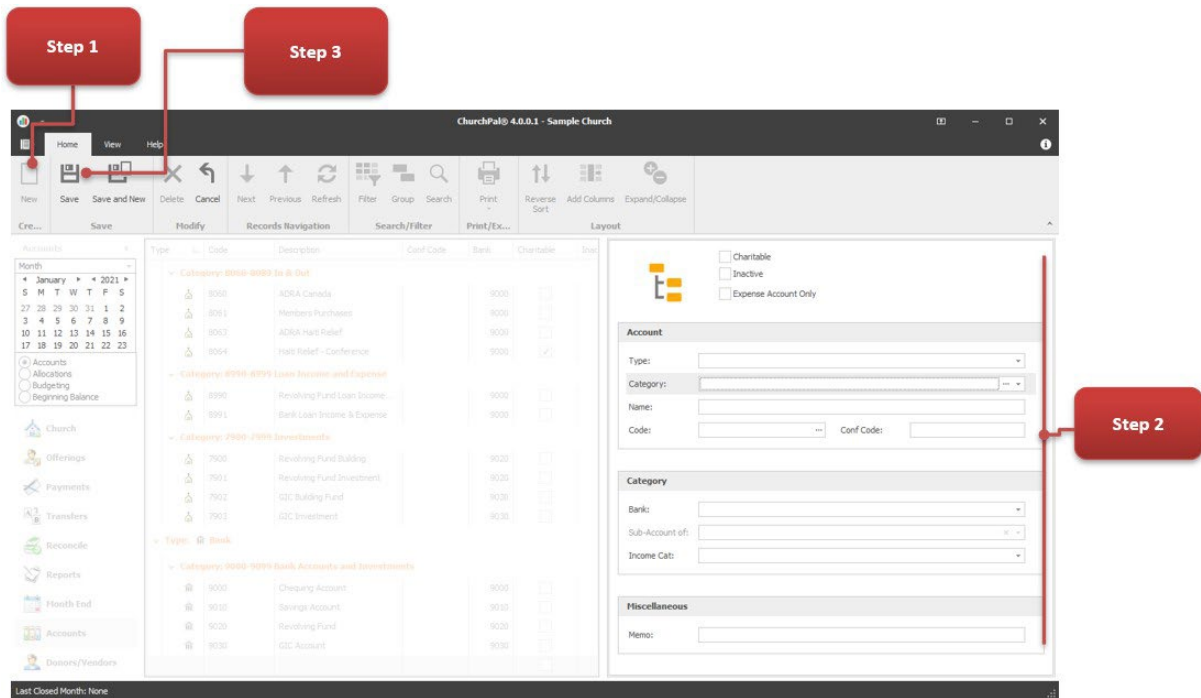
Step 1

Step 3

ChurchPal® 4.0.0.1 - Sample Church

Home View Help

New Save Save and New Delete Cancel Next Previous Refresh Filter Group Search Print Reverse Sort Add Columns Expand/Collapse

Cre... Save Modify Records Navigation Search/Filter Print/Ex... Layout

Accounts

Month

January 2021

| S | M | T | W | T | F | S |
|---|---|---|---|---|---|---|
| 27 | 28 | 29 | 30 | 31 | 1 | 2 |
| 3 | 4 | 5 | 6 | 7 | 8 | 9 |
| 10 | 11 | 12 | 13 | 14 | 15 | 16 |
| 17 | 18 | 19 | 20 | 21 | 22 | 23 |

Accounts
Allocations
Budgeting
Beginning Balance

Church
Offerings
Payments
Transfers
Reconcile
Reports
Month End
Accounts
Donors/Vendors

| Type | Code | Description | Conf Code | Bank | Charitable |
|---|---|---|---|---|---|
| Category: 8000-8089 In & Out | | | | | |
| | 8060 | ADRA Canada | | 9000 | |
| | 8061 | Members Purchases | | 9000 | |
| | 8063 | ADRA Haiti Relief | | 9000 | |
| | 8064 | Haiti Relief - Conference | | 9000 | |
| Category: 8990-8999 Loan Income and Expense | | | | | |
| | 8990 | Revolving Fund Loan Income | | 9000 | |
| | 8991 | Bank Loan Income & Expense | | 9000 | |
| Category: 7900-7999 Investments | | | | | |
| | 7900 | Revolving Fund Building | | 9020 | |
| | 7901 | Revolving Fund Investment | | 9020 | |
| | 7902 | GIC Building Fund | | 9030 | |
| | 7903 | GIC Investment | | 9030 | |
| Type: Bank | | | | | |
| Category: 9000-9099 Bank Accounts and Investments | | | | | |
| | 9000 | Chequing Account | | 9000 | |
| | 9010 | Savings Account | | 9010 | |
| | 9020 | Revolving Fund | | 9020 | |
| | 9030 | GIC Account | | 9030 | |

Charitable
Inactive
Expense Account Only

Account
Type:
Category:
Name:
Code: Conf Code:

Category
Bank:
Sub-Account of:
Income Cat:

Miscellaneous
Memo:

Step 2

Last Closed Month: None